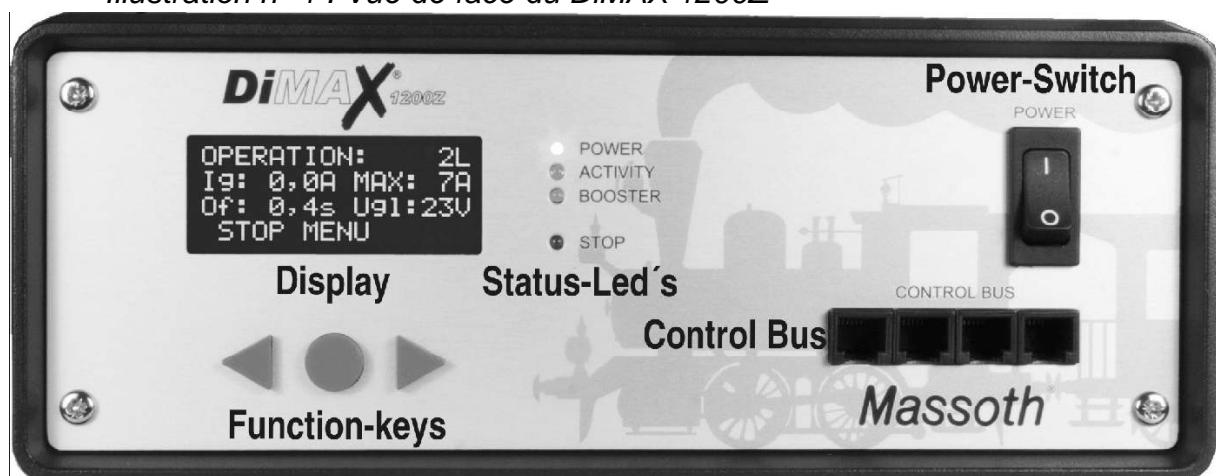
Illustration n° 4 : Vue de face du DiMAX 1200Z

DiMAX® 1200Z

Power-Switch

POWER

I
O

OPERATION: 2L
Ig: 0,0A MAX: 7A
Of: 0,4s Ugl:23V
STOP MENU

Display

POWER
ACTIVITY
BOOSTER

STOP

Status-Led´s

CONTROL BUS

Control Bus

Function-keys

Massoth®